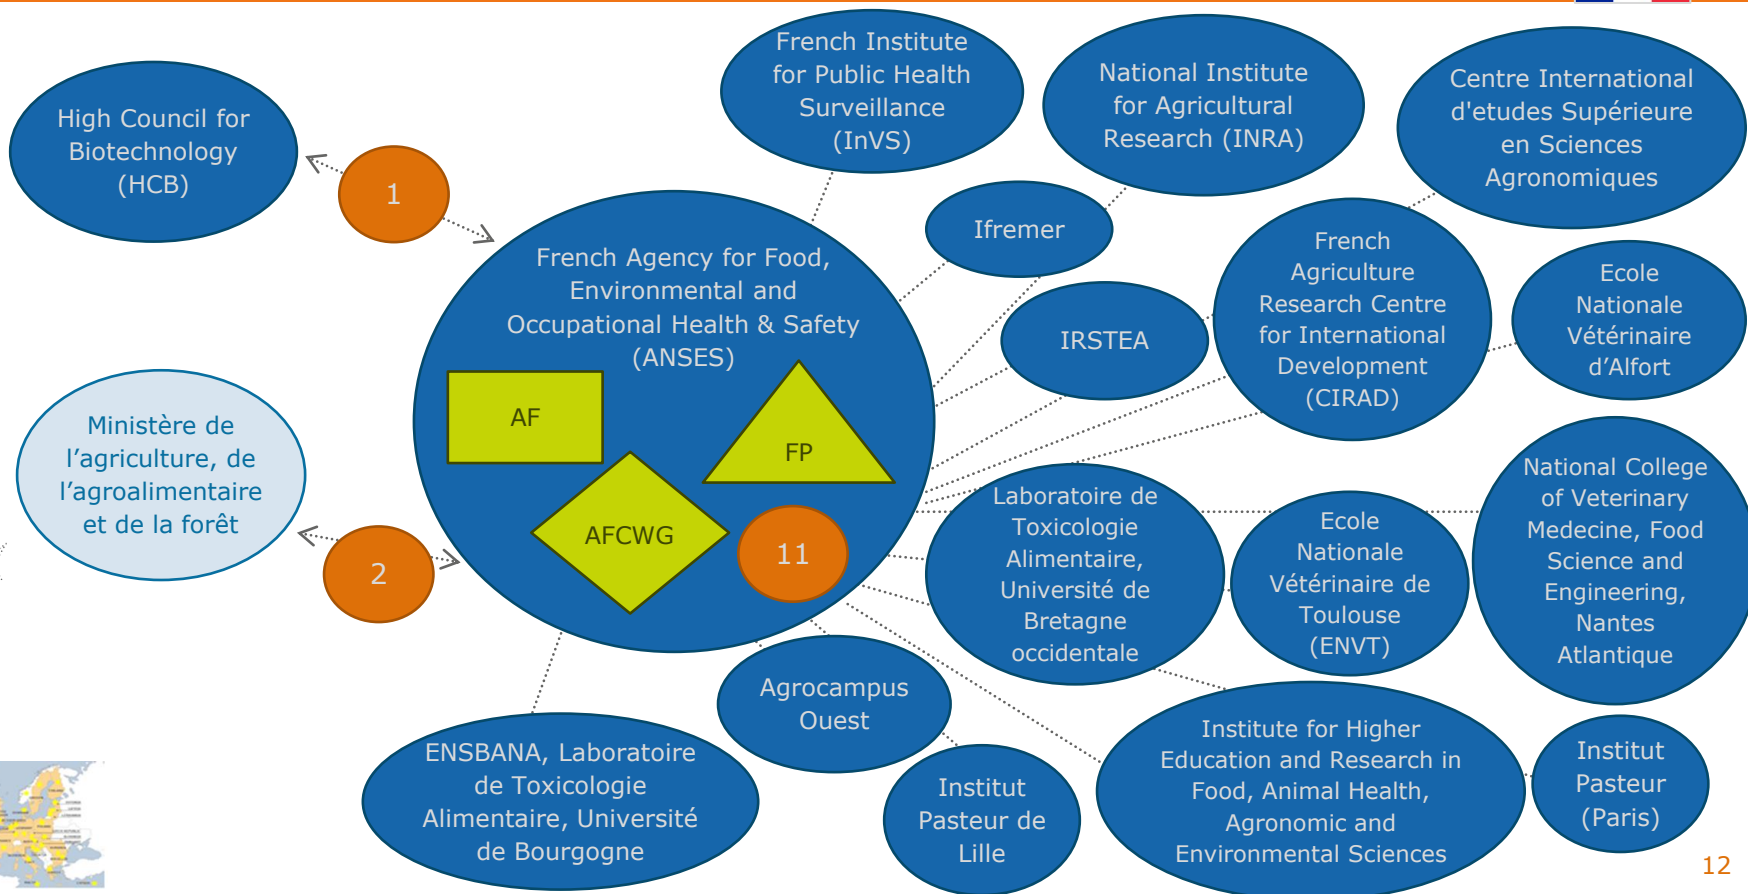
High Council for Biotechnology (HCB)

1

French Institute for Public Health Surveillance (InVS)

National Institute for Agricultural Research (INRA)

Centre International d'etudes Supérieure en Sciences Agronomiques

Ifremer

French Agency for Food, Environmental and Occupational Health & Safety (ANSES)

AF

FP

AFCWG

11

IRSTEA

French Agriculture Research Centre for International Development (CIRAD)

Ecole Nationale Vétérinaire d'Alfort

Ministère de l'agriculture, de l'agroalimentaire et de la forêt

2

Laboratoire de Toxicologie Alimentaire, Université de Bretagne occidentale

Ecole Nationale Vétérinaire de Toulouse (ENVT)

National College of Veterinary Medecine, Food Science and Engineering, Nantes Atlantique

Agrocampus Ouest

ENSBANA, Laboratoire de Toxicologie Alimentaire, Université de Bourgogne

Institut Pasteur de Lille

Institute for Higher Education and Research in Food, Animal Health, Agronomic and Environmental Sciences

Institut Pasteur (Paris)

12